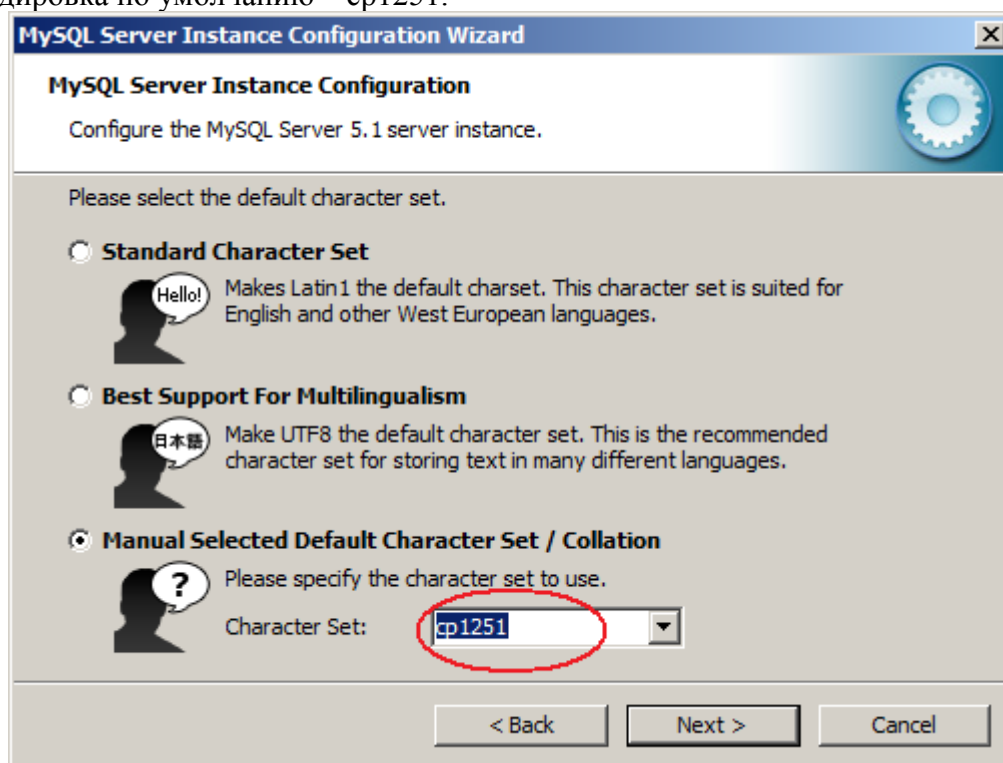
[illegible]дировка по умолчанию – cp1251:

MySQL Server Instance Configuration Wizard

MySQL Server Instance Configuration

Configure the MySQL Server 5.1 server instance.

Please select the default character set.

Standard Character Set

Hello!

Makes Latin1 the default charset. This character set is suited for English and other West European languages.

Best Support For Multilingualism

日本語

Make UTF8 the default character set. This is the recommended character set for storing text in many different languages.

Manual Selected Default Character Set / Collation

?

Please specify the character set to use.

Character Set: cp1251

< Back Next > Cancel